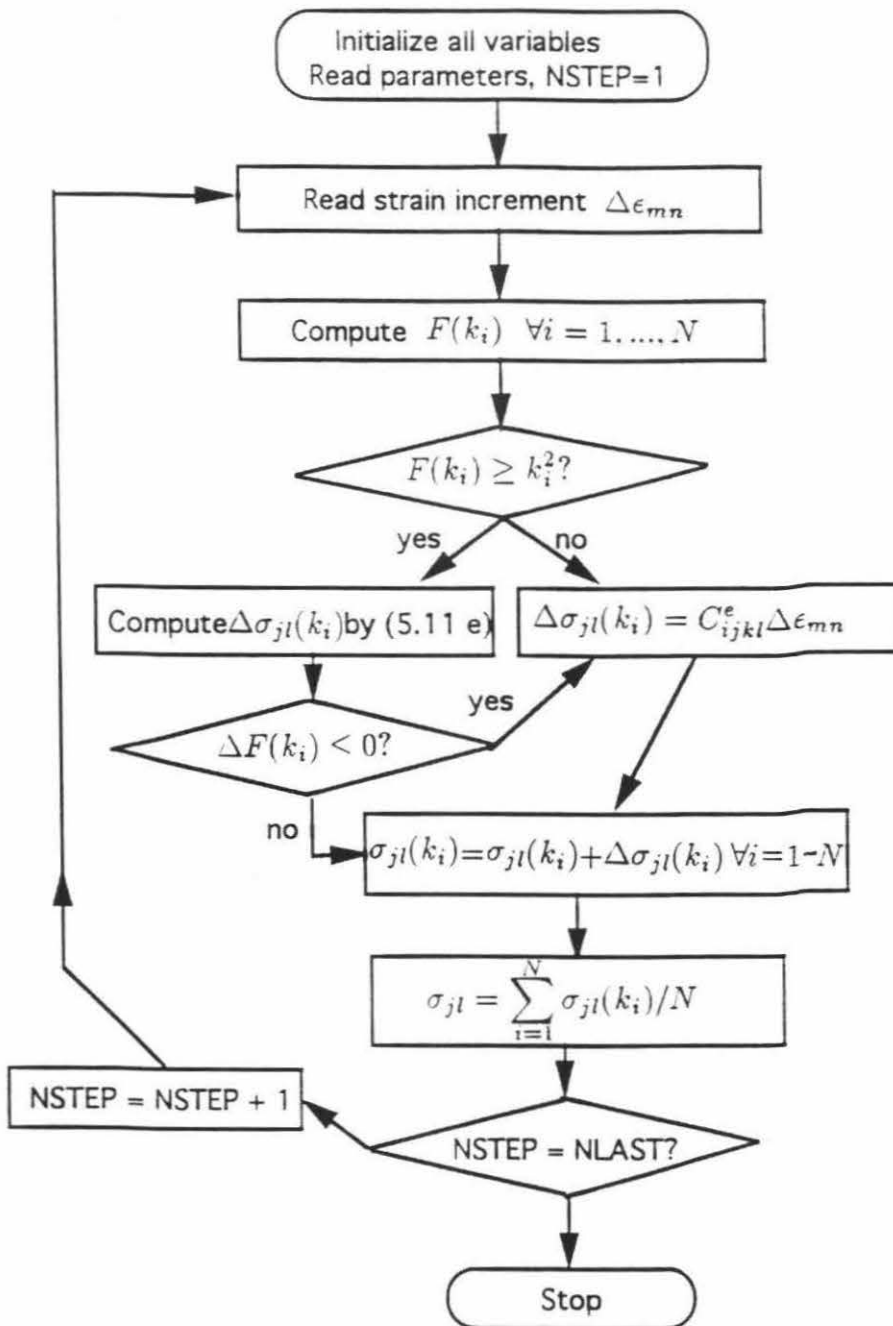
Initialize all variables
Read parameters, NSTEP=1

Read strain increment $\Delta\epsilon_{mn}$

Compute $F(k_i)$ $\forall i = 1, ...., N$

$F(k_i) \geq k_i^2$?

yes

no

Compute$\Delta\sigma_{jl}(k_i)$by (5.11 e)

$\Delta\sigma_{jl}(k_i) = C^e_{ijkl}\Delta\epsilon_{mn}$

yes

$\Delta F(k_i) < 0$?

no

$\sigma_{jl}(k_i)=\sigma_{jl}(k_i)+\Delta\sigma_{jl}(k_i)$ $\forall i=1$-$N$

$\sigma_{jl} = \sum_{i=1}^{N} \sigma_{jl}(k_i)/N$

NSTEP = NSTEP + 1

NSTEP = NLAST?

Stop